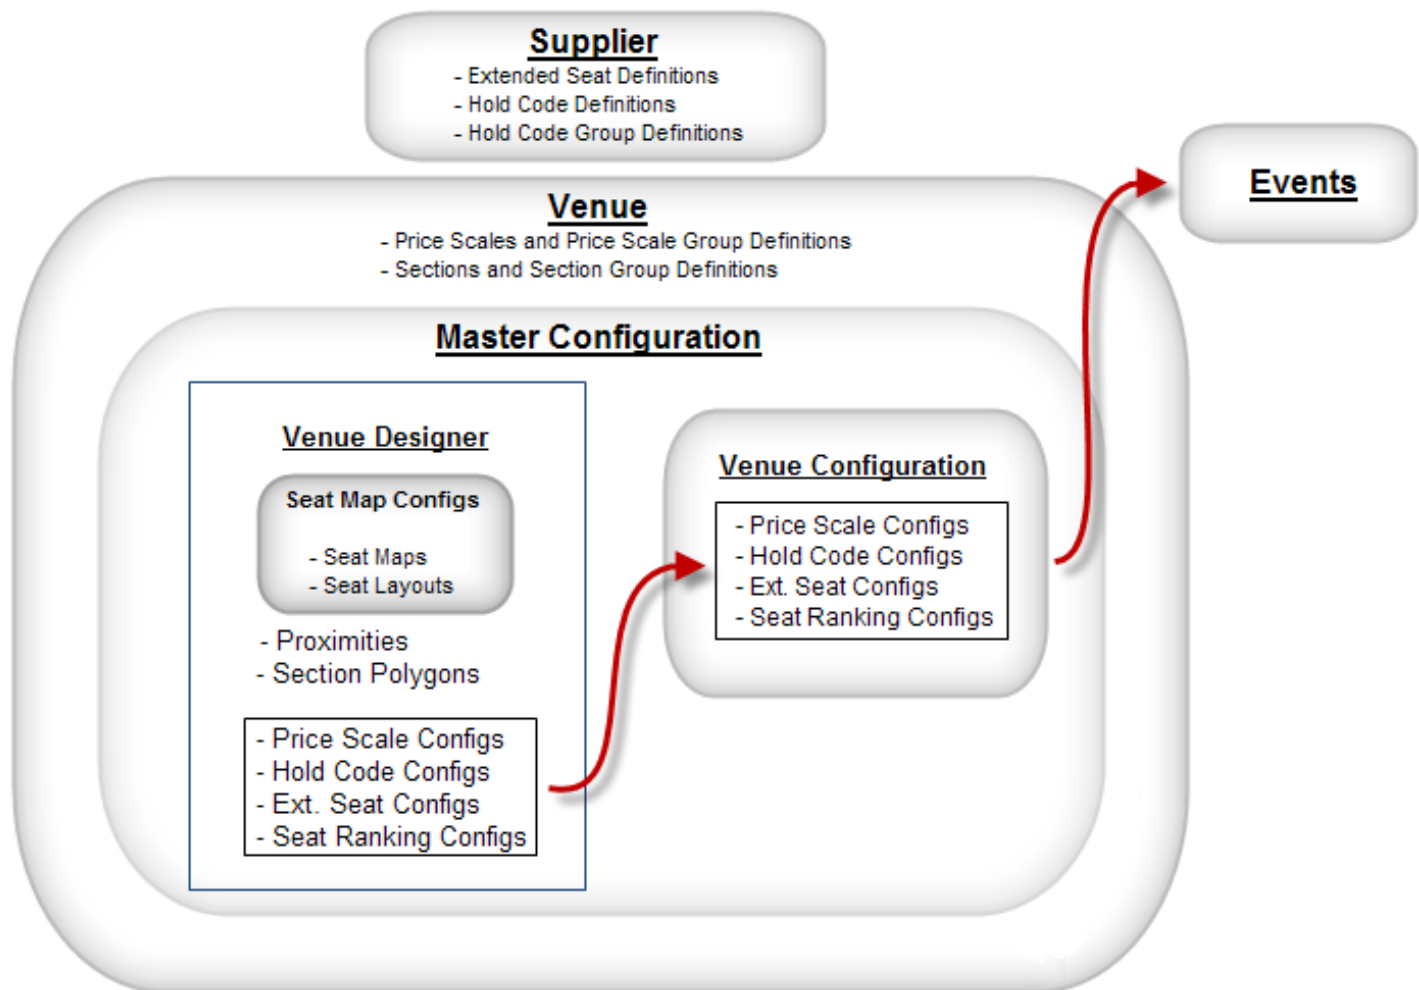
Supplier
- Extended Seat Definitions
- Hold Code Definitions
- Hold Code Group Definitions

Events

Venue
- Price Scales and Price Scale Group Definitions
- Sections and Section Group Definitions

Master Configuration

Venue Designer

Seat Map Configs
- Seat Maps
- Seat Layouts

- Proximities
- Section Polygons

- Price Scale Configs
- Hold Code Configs
- Ext. Seat Configs
- Seat Ranking Configs

Venue Configuration
- Price Scale Configs
- Hold Code Configs
- Ext. Seat Configs
- Seat Ranking Configs